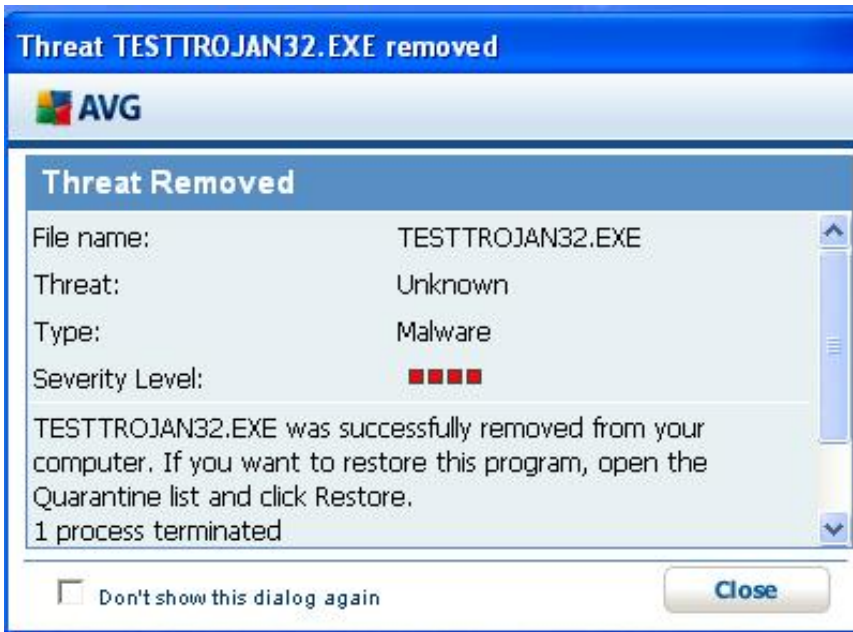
Threat TESTTROJAN32.EXE removed

AVG

Threat Removed

| | |
|---|---|
| File name: | TESTTROJAN32.EXE |
| Threat: | Unknown |
| Type: | Malware |
| Severity Level: | |

TESTTROJAN32.EXE was successfully removed from your computer. If you want to restore this program, open the Quarantine list and click Restore.
1 process terminated

Don't show this dialog again

Close